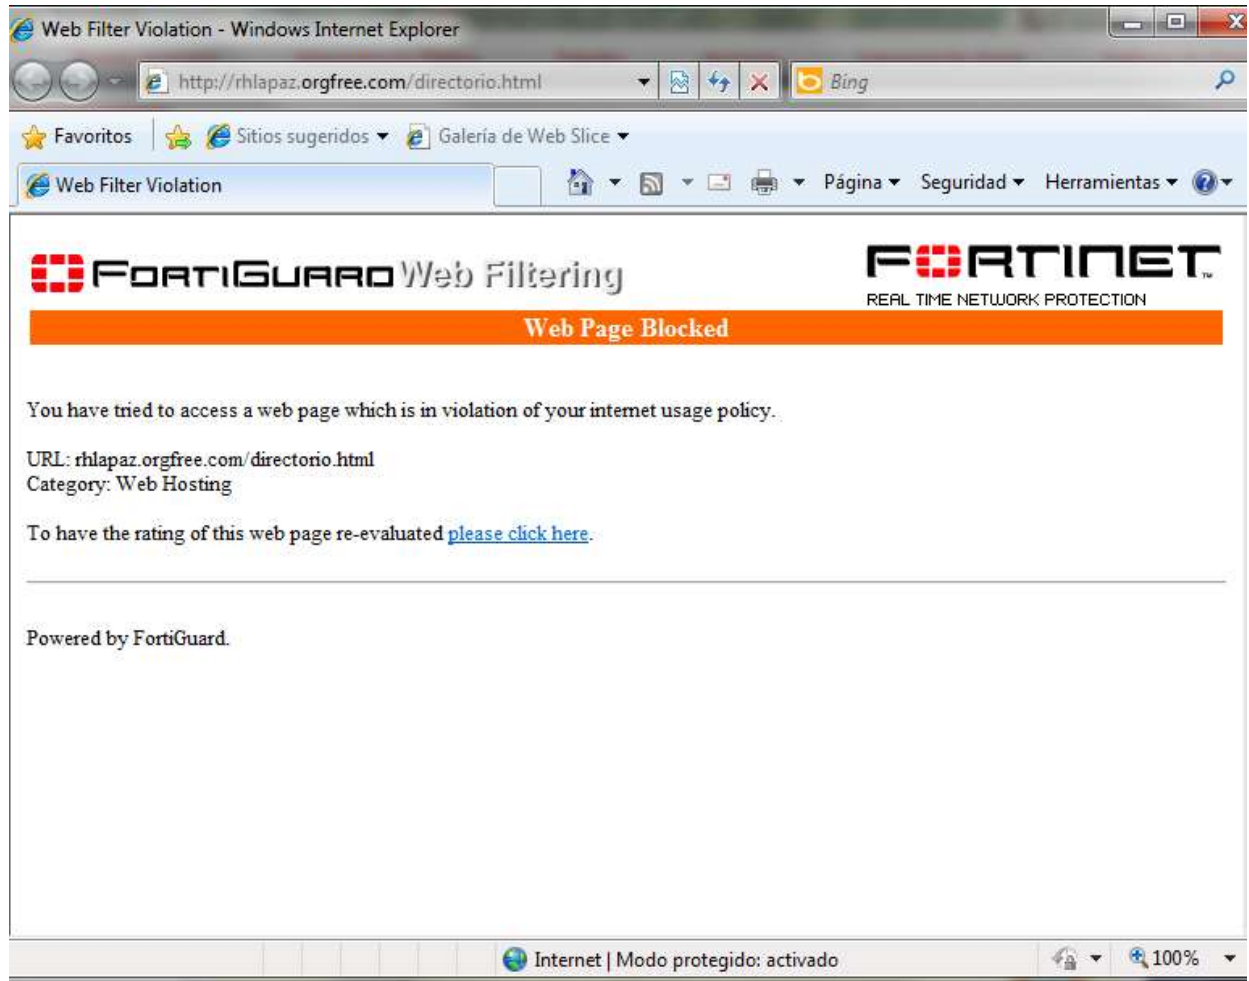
Web Filter Violation - Windows Internet Explorer

http://rhlapaz.orgfree.com/directorio.html

Bing

Favoritos

Sitios sugeridos

Galería de Web Slice

Web Filter Violation

Página

Seguridad

Herramientas

FortiGuard Web Filtering

FORTINET

REAL TIME NETWORK PROTECTION

Web Page Blocked

You have tried to access a web page which is in violation of your internet usage policy.

URL: rhlapaz.orgfree.com/directorio.html
Category: Web Hosting

To have the rating of this web page re-evaluated please click here.

Powered by FortiGuard.

Internet | Modo protegido: activado

100%